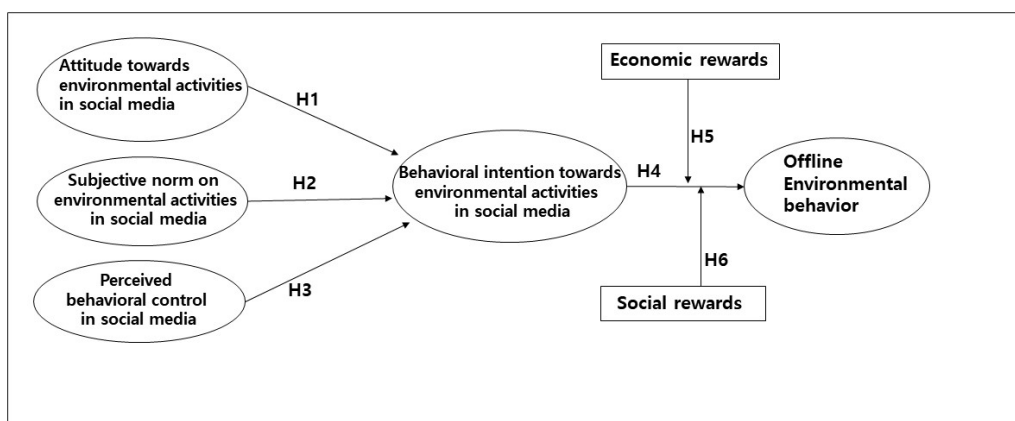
Attitude towards environmental activities in social media

H1

Subjective norm on environmental activities in social media

H2

Perceived behavioral control in social media

H3

Behavioral intention towards environmental activities in social media

H4

Economic rewards

H5

Offline Environmental behavior

H6

Social rewards